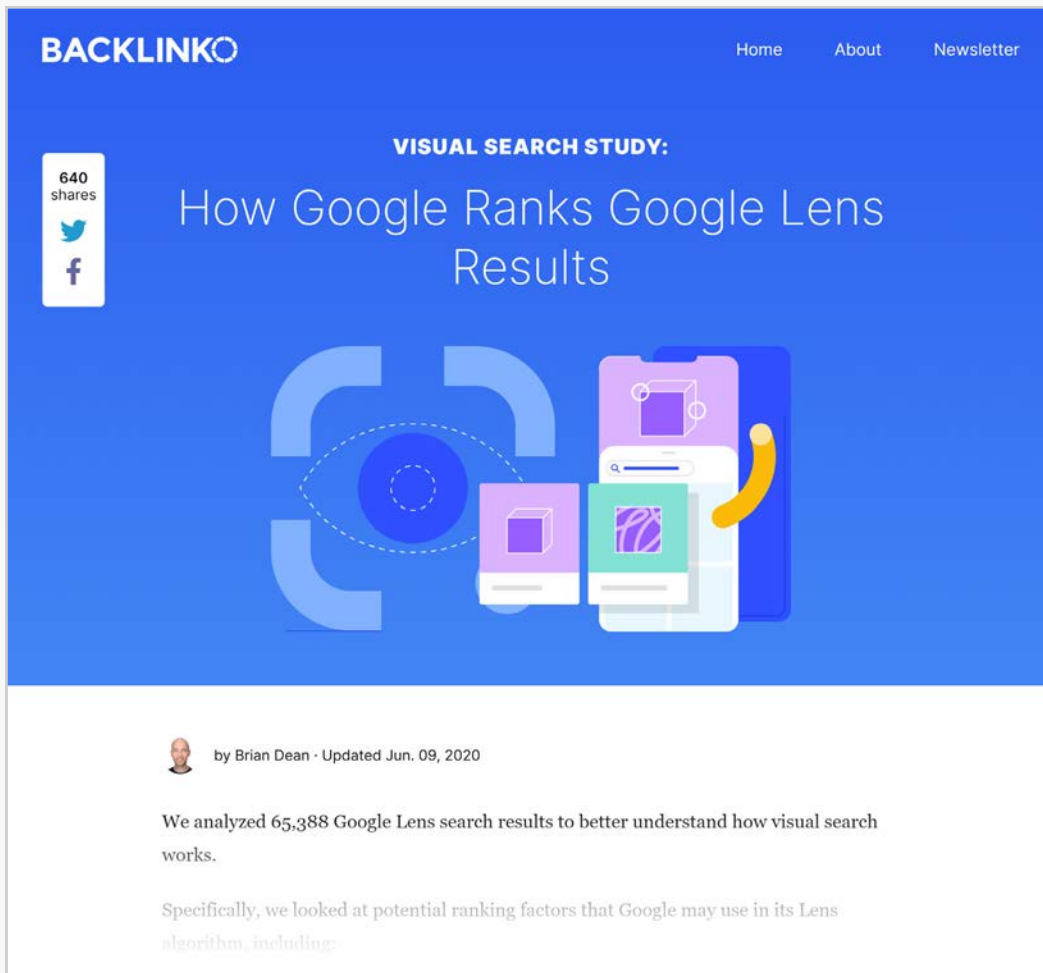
BACKLINKO

Home About Newsletter

640 shares

VISUAL SEARCH STUDY:

How Google Ranks Google Lens Results

by Brian Dean · Updated Jun. 09, 2020

We analyzed 65,388 Google Lens search results to better understand how visual search works.

Specifically, we looked at potential ranking factors that Google may use in its Lens algorithm, including: